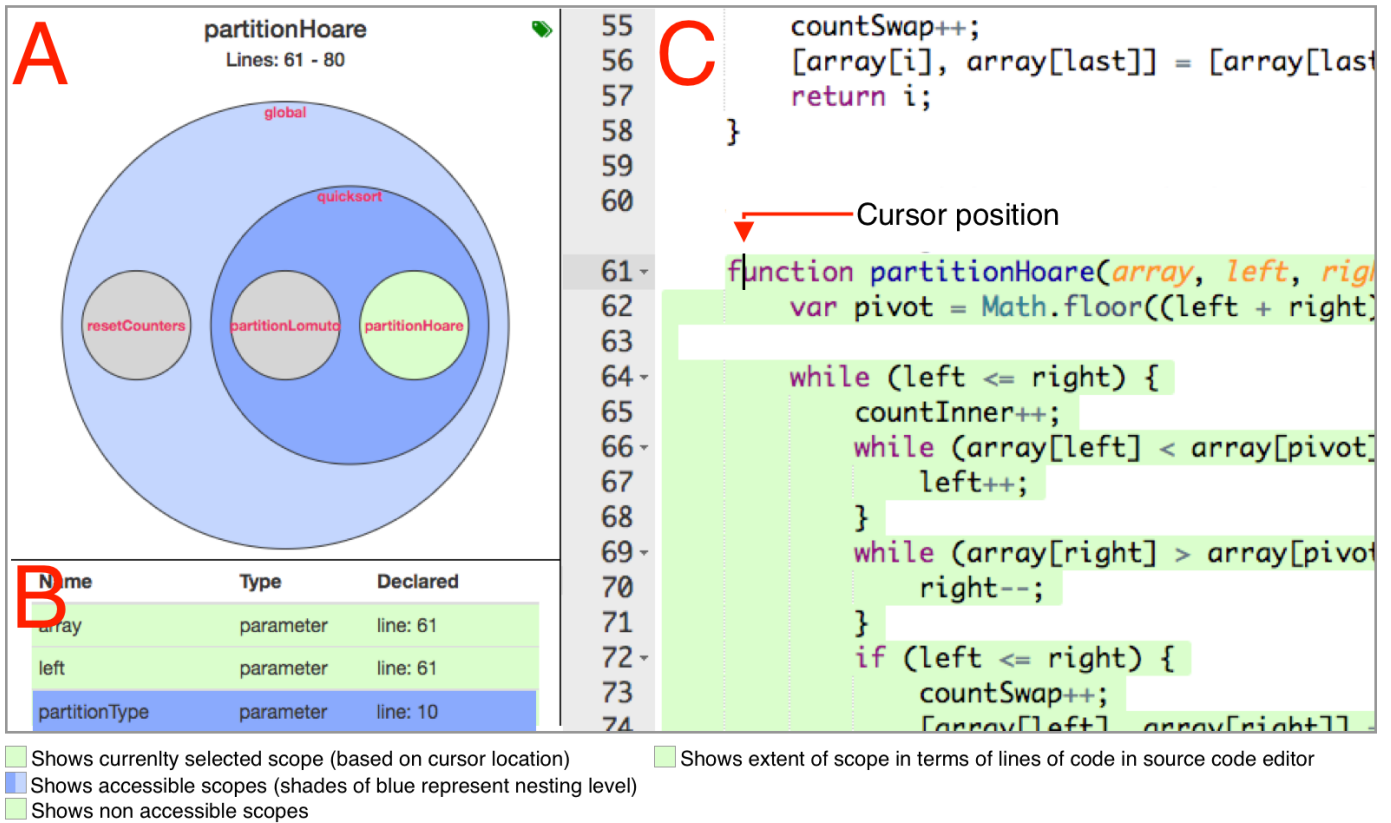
A

partitionHoare

Lines: 61 - 80

global

quicksort

resetCounters

partitionLomuto

partitionHoare

B

| Name | Type | Declared |
|---|---|---|
| array | parameter | line: 61 |
| left | parameter | line: 61 |
| partitionType | parameter | line: 10 |

C

55 countSwap++;
56 [array[i], array[last]] = [array[last
57 return i;
58 }
59
60

Cursor position

61 function partitionHoare(array, left, righ
62 var pivot = Math.floor((left + right)
63
64 while (left <= right) {
65 countInner++;
66 while (array[left] < array[pivot]
67 left++;
68 }
69 while (array[right] > array[pivot
70 right--;
71 }
72 if (left <= right) {
73 countSwap++;
74 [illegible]

Shows currenlty selected scope (based on cursor location)
Shows accessible scopes (shades of blue represent nesting level)
Shows non accessible scopes
Shows extent of scope in terms of lines of code in source code editor